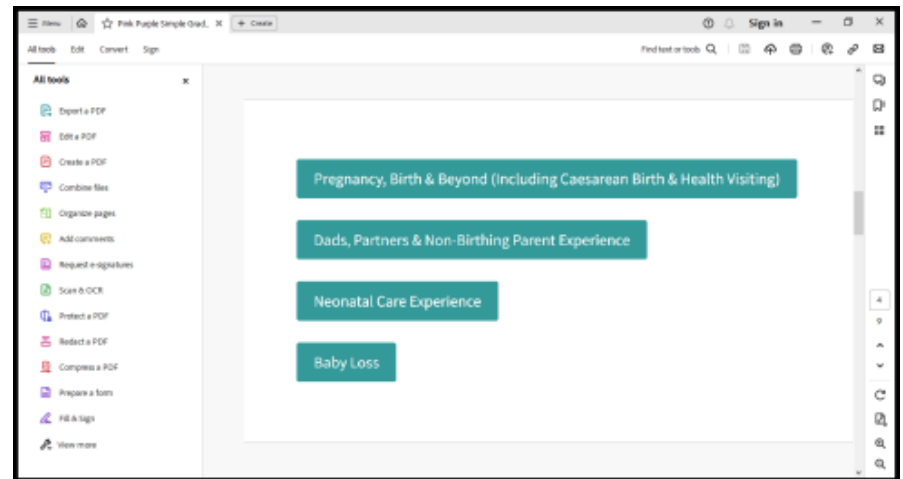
Menu

Pink Purple Simple Grad...

+ Create

Sign in

All tools Edit Convert Sign

Find text or tools

All tools

Export a PDF

Edit a PDF

Create a PDF

Combine files

Organize pages

Add comments

Request e-signatures

Scan & OCR

Protect a PDF

Redact a PDF

Compress a PDF

Prepare a form

Fill & Sign

View more

Pregnancy, Birth & Beyond (Including Caesarean Birth & Health Visiting)

Dads, Partners & Non-Birthing Parent Experience

Neonatal Care Experience

Baby Loss

4

9